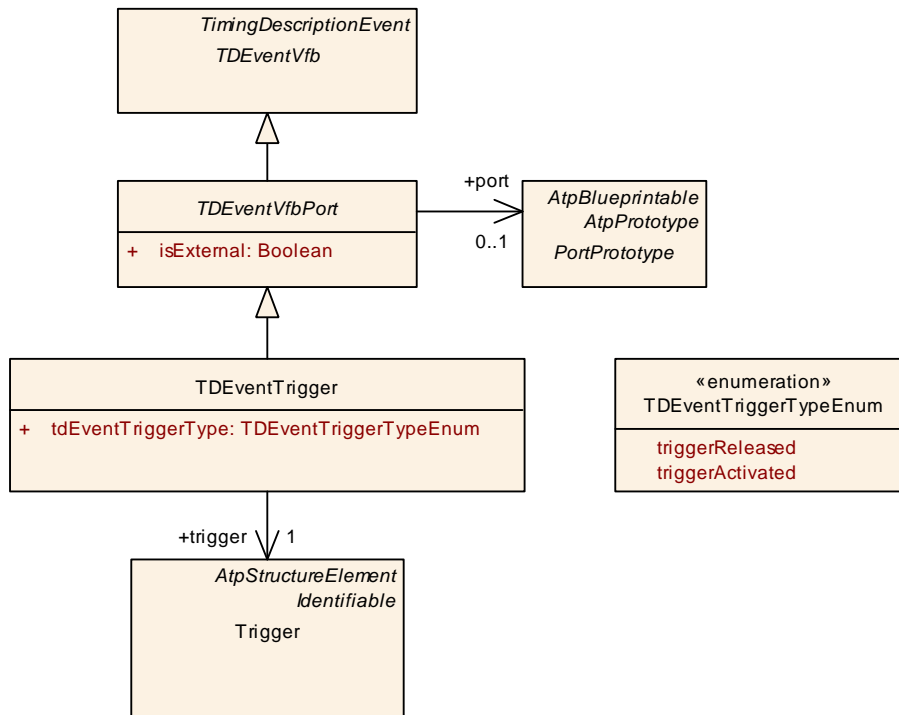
TimingDescriptionEvent
TDEventVfb

TDEventVfbPort
+ isExternal: Boolean

+port
0..1

AtpBlueprintable
AtpPrototype
PortPrototype

TDEventTrigger
+ tdEventTriggerType: TDEventTriggerTypeEnum

«enumeration»
TDEventTriggerTypeEnum
triggerReleased
triggerActivated

+trigger
1

AtpStructureElement
Identifiable
Trigger